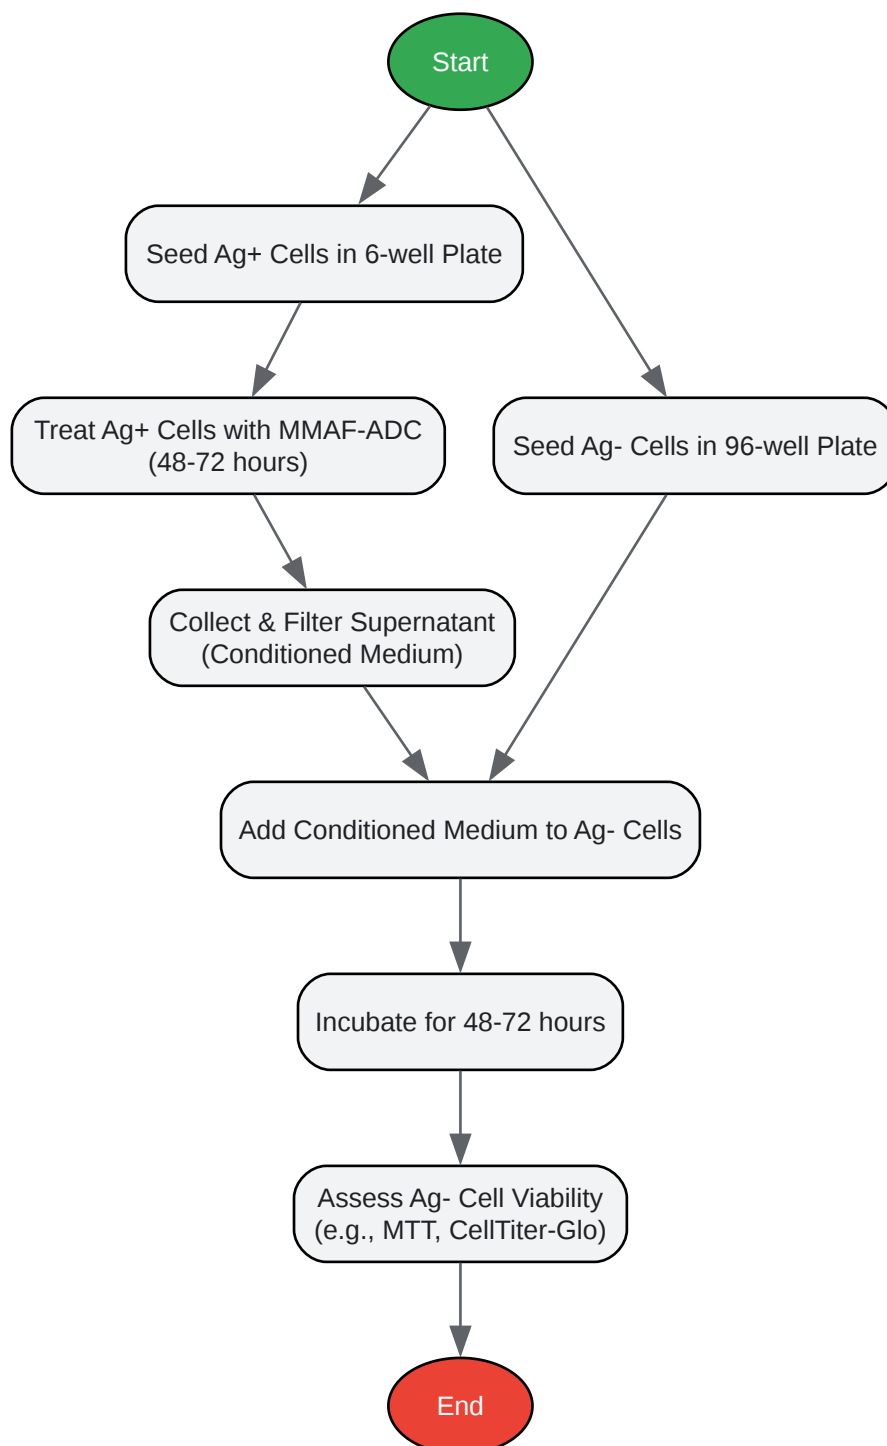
Start

Seed Ag+ Cells in 6-well Plate

Treat Ag+ Cells with MMAF-ADC
(48-72 hours)

Seed Ag- Cells in 96-well Plate

Collect & Filter Supernatant
(Conditioned Medium)

Add Conditioned Medium to Ag- Cells

Incubate for 48-72 hours

Assess Ag- Cell Viability
(e.g., MTT, CellTiter-Glo)

End